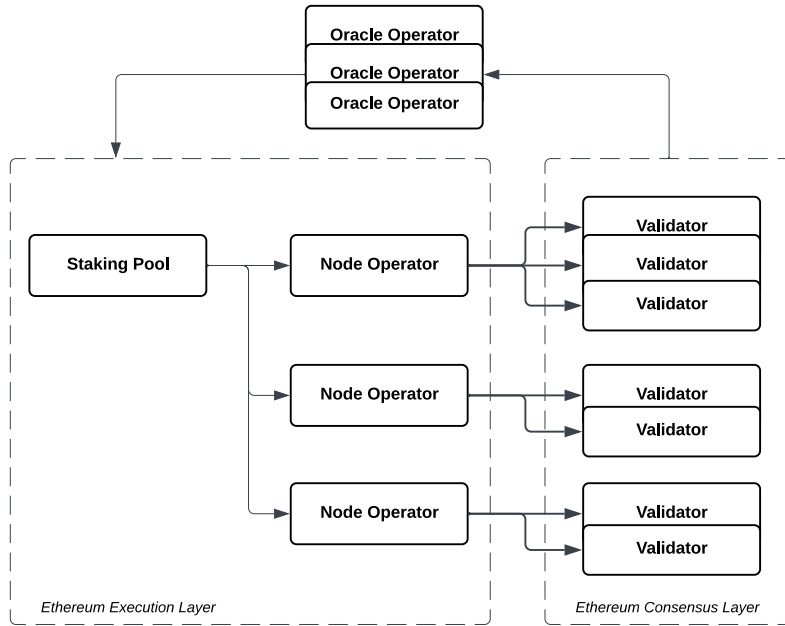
Oracle Operator
Oracle Operator
Oracle Operator

Staking Pool

Node Operator

Node Operator

Node Operator

Validator
Validator
Validator

Validator
Validator

Validator
Validator

Ethereum Execution Layer

Ethereum Consensus Layer